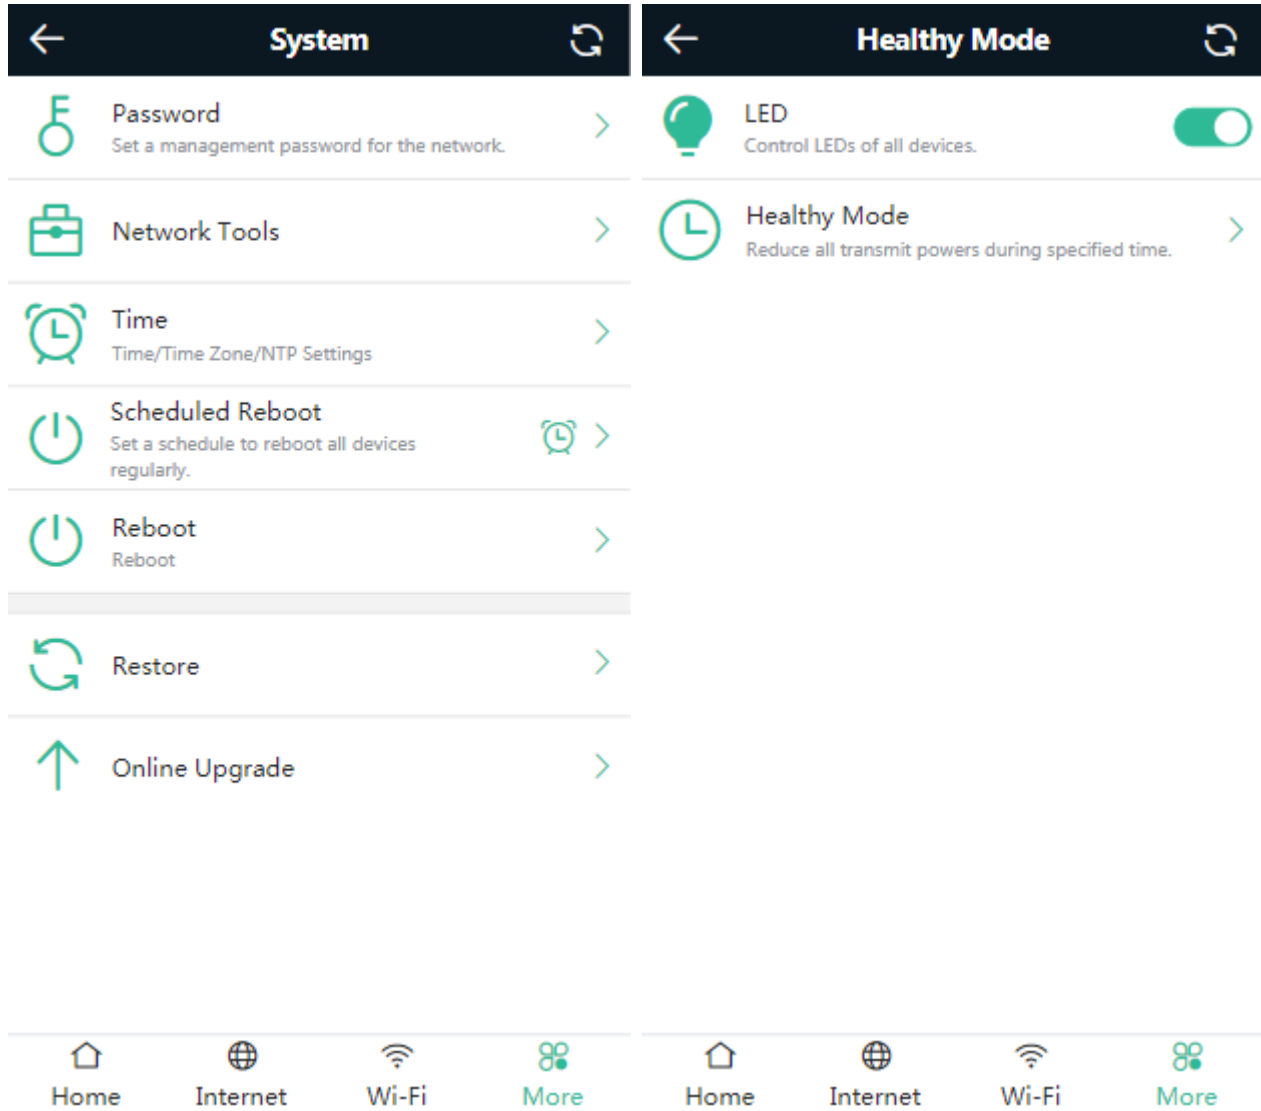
System

Password
Set a management password for the network.

Network Tools

Time
Time/Time Zone/NTP Settings

Scheduled Reboot
Set a schedule to reboot all devices regularly.

Reboot
Reboot

Restore

Online Upgrade

Home Internet Wi-Fi More

Healthy Mode

LED
Control LEDs of all devices.

Healthy Mode
Reduce all transmit powers during specified time.

Home Internet Wi-Fi More